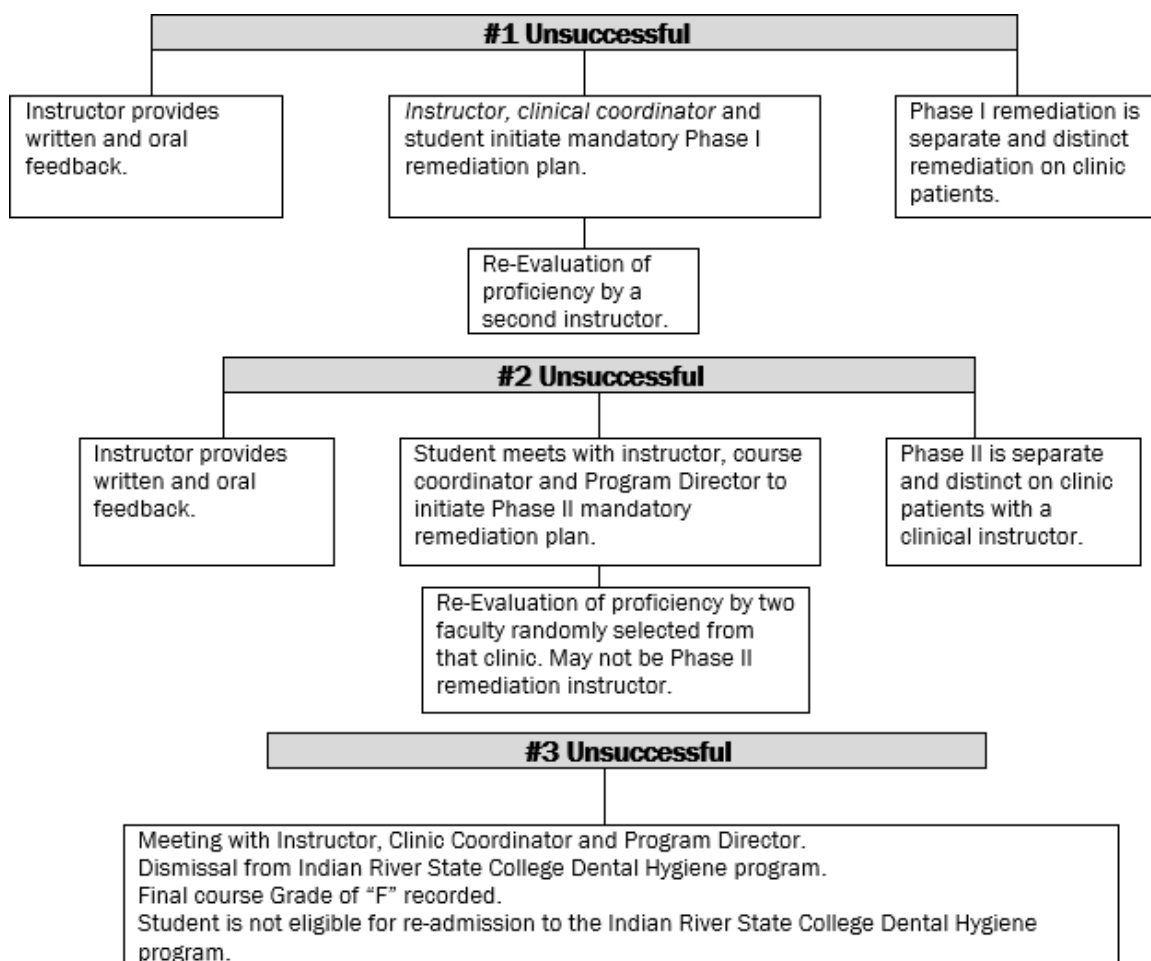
#1 Unsuccessful

Instructor provides written and oral feedback.

*Instructor, clinical coordinator* and student initiate mandatory Phase I remediation plan.

Phase I remediation is separate and distinct remediation on clinic patients.

Re-Evaluation of proficiency by a second instructor.

#2 Unsuccessful

Instructor provides written and oral feedback.

Student meets with instructor, course coordinator and Program Director to initiate Phase II mandatory remediation plan.

Phase II is separate and distinct on clinic patients with a clinical instructor.

Re-Evaluation of proficiency by two faculty randomly selected from that clinic. May not be Phase II remediation instructor.

#3 Unsuccessful

Meeting with Instructor, Clinic Coordinator and Program Director.
Dismissal from Indian River State College Dental Hygiene program.
Final course Grade of "F" recorded.
Student is not eligible for re-admission to the Indian River State College Dental Hygiene program.